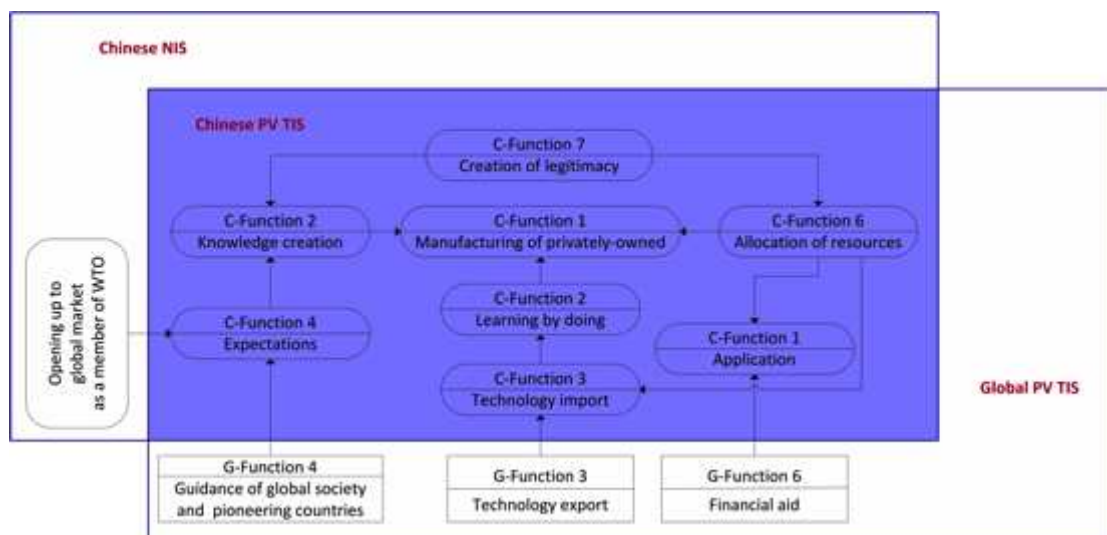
Chinese NIS

Chinese PV TIS

C-Function 7
Creation of legitimacy

C-Function 2
Knowledge creation

C-Function 1
Manufacturing of privately-owned

C-Function 6
Allocation of resources

Opening up to global market as a member of WTO

C-Function 2
Learning by doing

C-Function 4
Expectations

C-Function 1
Application

C-Function 3
Technology import

Global PV TIS

G-Function 4
Guidance of global society and pioneering countries

G-Function 3
Technology export

G-Function 6
Financial aid